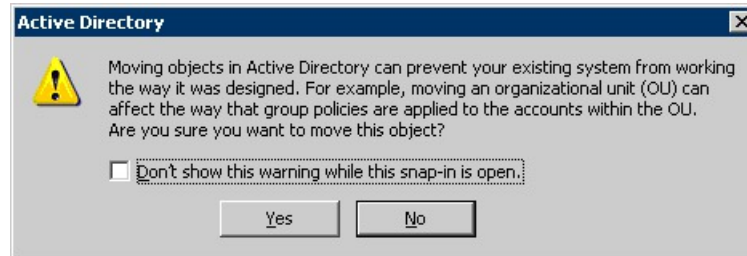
Active Directory

Moving objects in Active Directory can prevent your existing system from working the way it was designed. For example, moving an organizational unit (OU) can affect the way that group policies are applied to the accounts within the OU. Are you sure you want to move this object?

Don't show this warning while this snap-in is open.

Yes

No